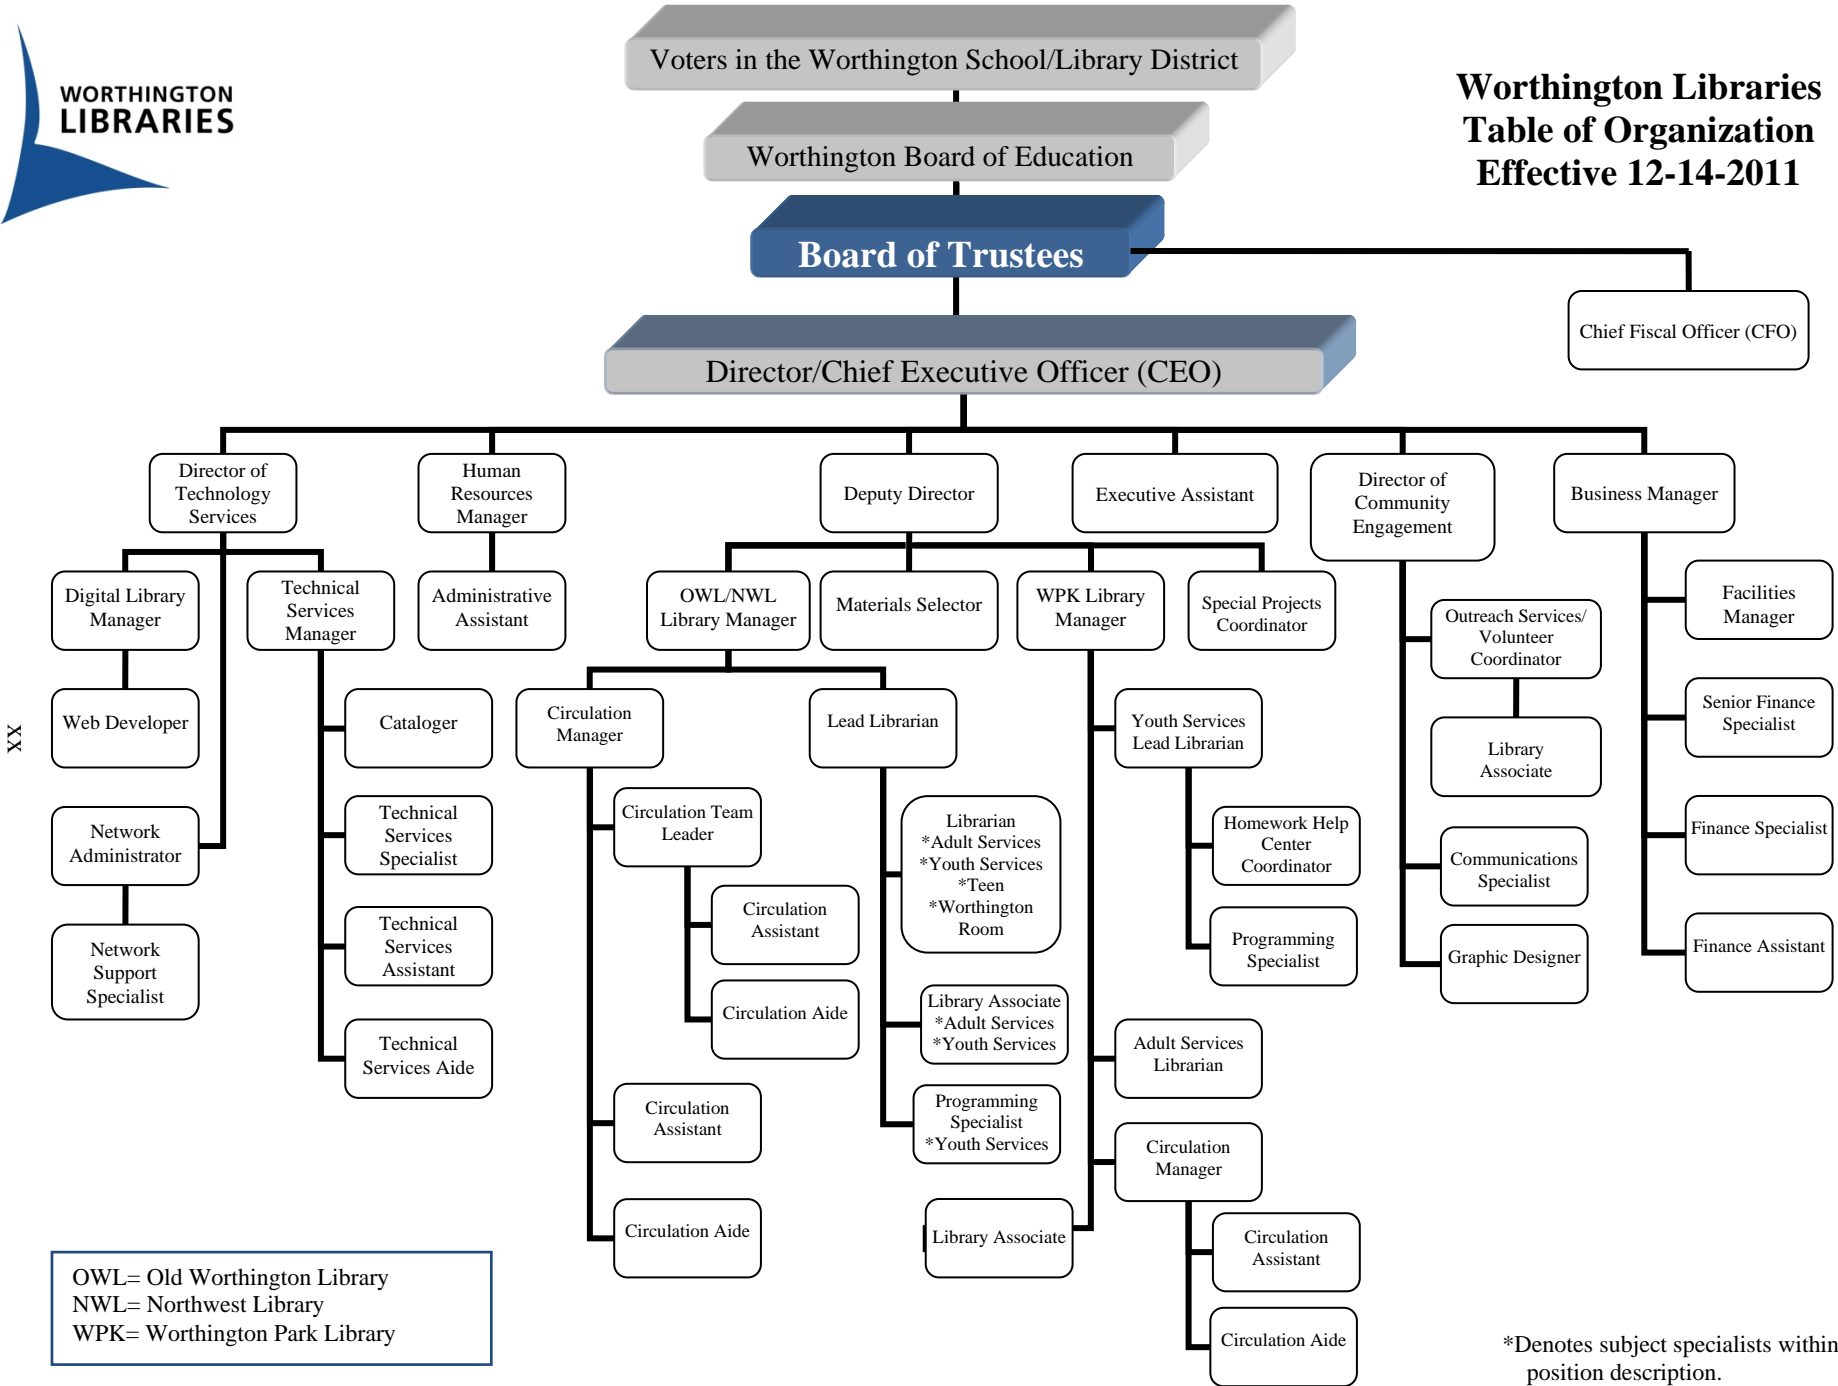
WORTHINGTON LIBRARIES

Voters in the Worthington School/Library District

Worthington Board of Education

Board of Trustees

Worthington Libraries Table of Organization Effective 12-14-2011

Chief Fiscal Officer (CFO)

Director/Chief Executive Officer (CEO)

Director of Technology Services

Human Resources Manager

Deputy Director

Executive Assistant

Director of Community Engagement

Business Manager

Digital Library Manager

Technical Services Manager

Administrative Assistant

OWL/NWL Library Manager

Materials Selector

WPK Library Manager

Special Projects Coordinator

Facilities Manager

Outreach Services/ Volunteer Coordinator

Web Developer

Cataloger

Circulation Manager

Lead Librarian

Youth Services Lead Librarian

Library Associate

Senior Finance Specialist

XX

Network Administrator

Technical Services Specialist

Circulation Team Leader

Librarian *Adult Services *Youth Services *Teen *Worthington Room

Homework Help Center Coordinator

Communications Specialist

Finance Specialist

Network Support Specialist

Technical Services Assistant

Circulation Assistant

Programming Specialist

Graphic Designer

Finance Assistant

Circulation Aide

Library Associate *Adult Services *Youth Services

Technical Services Aide

Adult Services Librarian

Circulation Assistant

Programming Specialist *Youth Services

Circulation Manager

Circulation Aide

Library Associate

Circulation Assistant

OWL= Old Worthington Library
NWL= Northwest Library
WPK= Worthington Park Library

Circulation Aide

*Denotes subject specialists within position description.